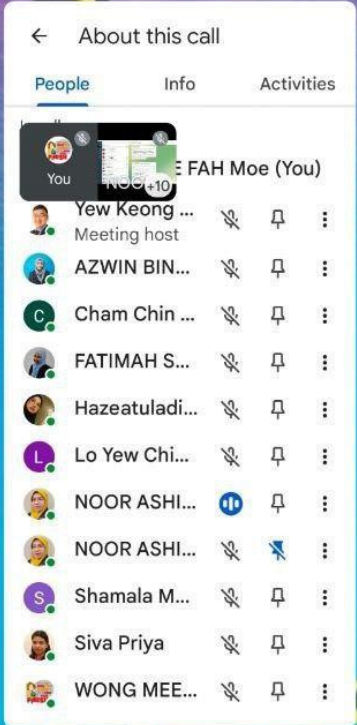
About this call

People | Info | Activities

You
+10
E FAH Moe (You)

Yew Keong ...
Meeting host

AZWIN BIN...

C Cham Chin ...

FATIMAH S...

Hazeatuladi...

L Lo Yew Chi...

NOOR ASHI...

NOOR ASHI...

S Shamala M...

Siva Priya

WONG MEE...